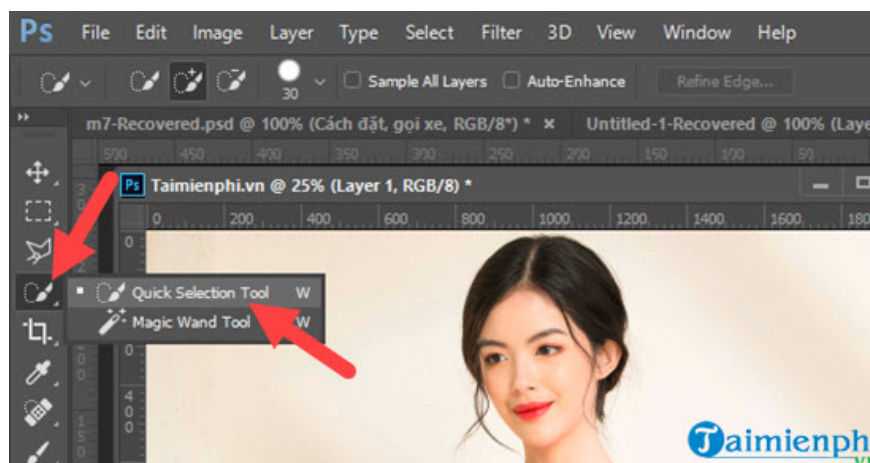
Ps File Edit Image Layer Type Select Filter 3D View Window Help

30 Sample All Layers Auto-Enhance Refine Edge...

m7-Recovered.psd @ 100% (Cách đặt, gọi xe, RGB/8*) * × Untitled-1-Recovered @ 100% (Laye

500 450 400 350 300 250 200 150 100 50

Taimienphi.vn @ 25% (Layer 1, RGB/8) *

0 200 400 600 800 1000 1200 1400 1600 180

Quick Selection Tool W
Magic Wand Tool W

Taimienph